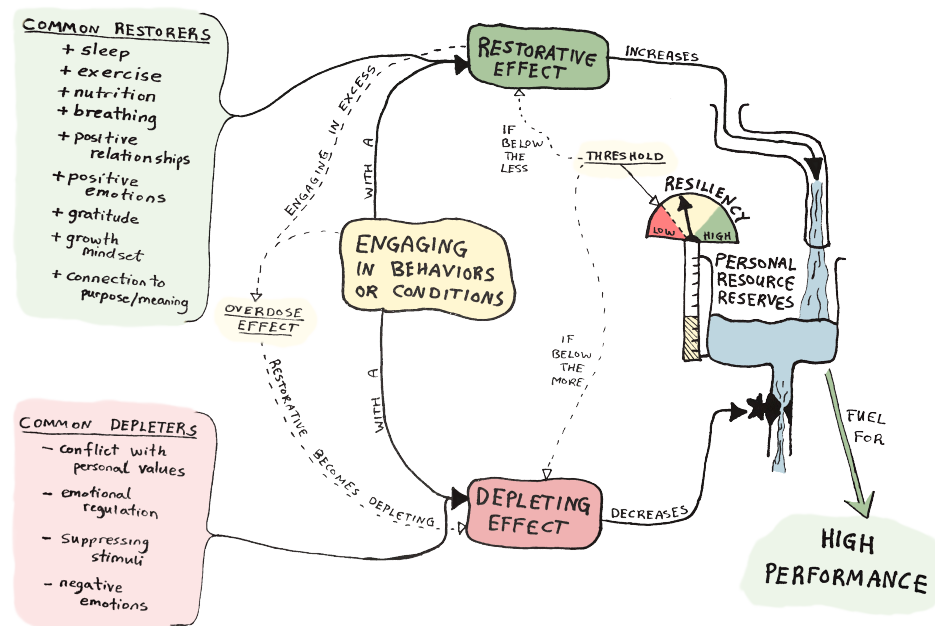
COMMON RESTORERS
+ sleep
+ exercise
+ nutrition
+ breathing
+ positive relationships
+ positive emotions
+ gratitude
+ growth mindset
+ connection to purpose/meaning

RESTORATIVE EFFECT

INCREASES

ENGAGING IN EXCESS

WITH A

IF BELOW THE LESS

THRESHOLD

RESILIENCY

LOW

HIGH

PERSONAL RESOURCE RESERVES

ENGAGING IN BEHAVIORS OR CONDITIONS

OVERDOSE EFFECT

RESTORATIVE BECOMES DEPLETING

WITH A

IF BELOW THE MORE

FUEL FOR

COMMON DEPLETERS
– conflict with personal values
– emotional regulation
– suppressing stimuli
– negative emotions

DEPLETING EFFECT

DECREASES

HIGH PERFORMANCE